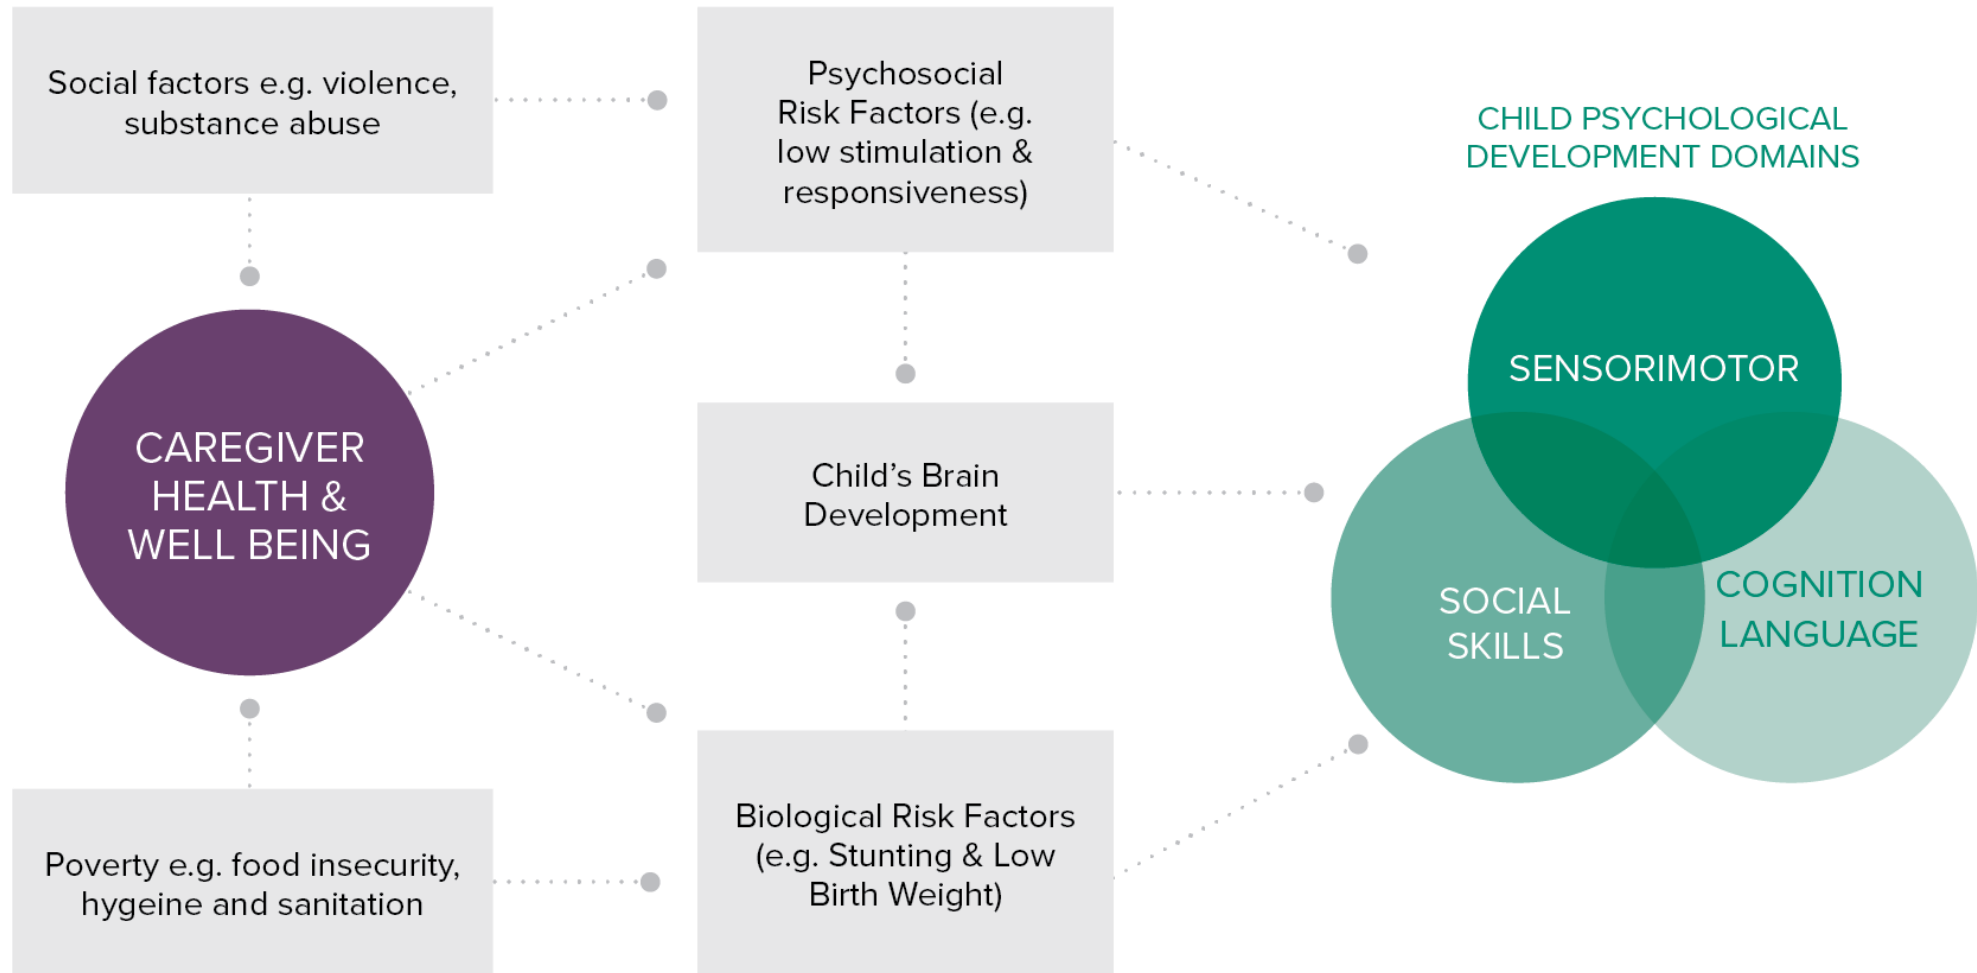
Social factors e.g. violence, substance abuse

Psychosocial Risk Factors (e.g. low stimulation & responsiveness)

CHILD PSYCHOLOGICAL DEVELOPMENT DOMAINS

CAREGIVER HEALTH & WELL BEING

Child's Brain Development

SENSORIMOTOR

SOCIAL SKILLS

COGNITION LANGUAGE

Poverty e.g. food insecurity, hygeine and sanitation

Biological Risk Factors (e.g. Stunting & Low Birth Weight)